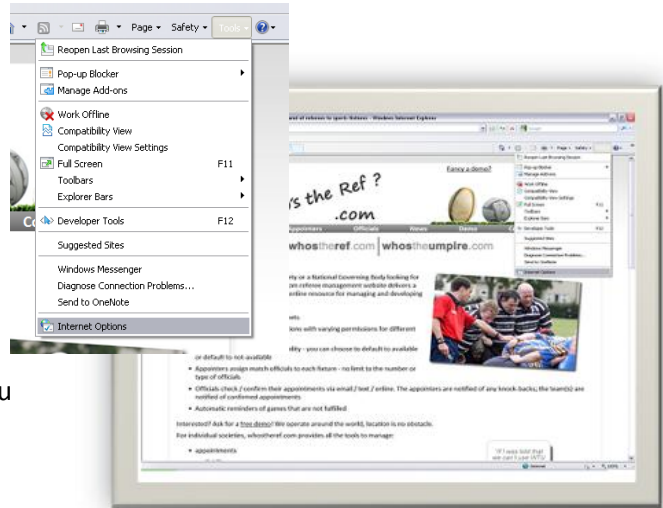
Page ▾ Safety ▾ Tools ▾

Reopen Last Browsing Session

Pop-up Blocker
Manage Add-ons

Work Offline
Compatibility View
Compatibility View Settings
Full Screen F11
Toolbars
Explorer Bars

Developer Tools F12

Suggested Sites

Windows Messenger
Diagnose Connection Problems...
Send to OneNote

Internet Options

u

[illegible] - Windows Internet Explorer

Fancy a demo?

s the Ref ?
.com

whostheref.com | whostheumpire.com

Appointers Officials News Demo

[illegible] or a National Governing Body looking for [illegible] referee management website delivers a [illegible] online resource for managing and developing

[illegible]

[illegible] ions with varying permissions for different

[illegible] lity – you can choose to default to available or default to not-available

• Appointers assign match officials to each fixture – no limit to the number or type of officials.
• Officials check / confirm their appointments via email / text / online. The appointers are notified of any knock-backs; the team(s) are notified of confirmed appointments
• Automatic reminders of games that are not fulfilled

Interested? Ask for a free demo! We operate around the world, location is no obstacle.
For individual societies, whostheref.com provides all the tools to manage:

• appointments

"If I was told that we can't use WTR"

Internet